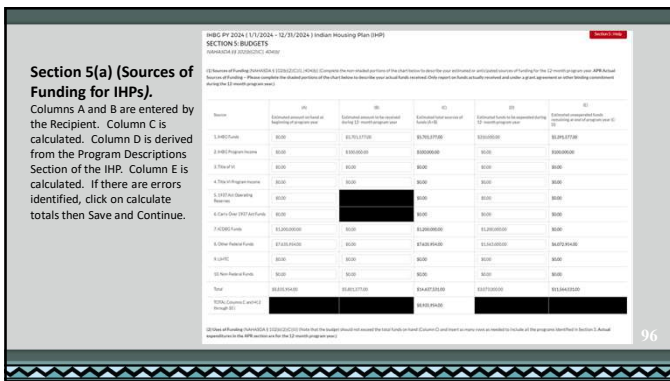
Section 5(a) (Sources of Funding for IHPs).

Columns A and B are entered by the Recipient. Column C is calculated. Column D is derived from the Program Descriptions Section of the IHP. Column E is calculated. If there are errors identified, click on calculate totals then Save and Continue.

IHBG PY 2024 ( 1/1/2024 – 12/31/2024 ) Indian Housing Plan (IHP)
SECTION 5: BUDGETS
NAHASDA §§ 102(b)(2)(C)(i), 404(b)

Section 5 - Help

(1) Sources of Funding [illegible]

| Sources | (A) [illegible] | (B) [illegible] | (C) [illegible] | (D) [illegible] | (E) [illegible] |
|---|---|---|---|---|---|
| 1. IHBG Funds | $0.00 | $5,701,177.00 | $5,701,177.00 | $316,000.00 | $5,395,177.00 |
| 2. IHBG Program Income | $0.00 | $100,000.00 | $100,000.00 | $0.00 | $100,000.00 |
| 3. Title VI | $0.00 | $0.00 | $0.00 | $0.00 | $0.00 |
| 4. Title VI Program Income | $0.00 | $0.00 | $0.00 | $0.00 | $0.00 |
| 5. 1937 Act Operating Reserves | $0.00 | | $0.00 | $0.00 | $0.00 |
| 6. Carry Over 1937 Act Funds | $0.00 | | $0.00 | $0.00 | $0.00 |
| 7. ICDBG Funds | $1,200,000.00 | $0.00 | $1,200,000.00 | $1,200,000.00 | $0.00 |
| 8. Other Federal Funds | $7,635,954.00 | $0.00 | $7,635,954.00 | $1,563,000.00 | $6,072,954.00 |
| 9. LIHTC | $0.00 | $0.00 | $0.00 | $0.00 | $0.00 |
| 10. Non-Federal Funds | $0.00 | $0.00 | $0.00 | $0.00 | $0.00 |
| Total | $8,835,954.00 | $5,801,177.00 | $14,637,131.00 | $3,079,000.00 | $11,568,131.00 |
| TOTAL Columns C and H (2 through 10) | | | $8,935,954.00 | | |

(2) Uses of Funding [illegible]

96